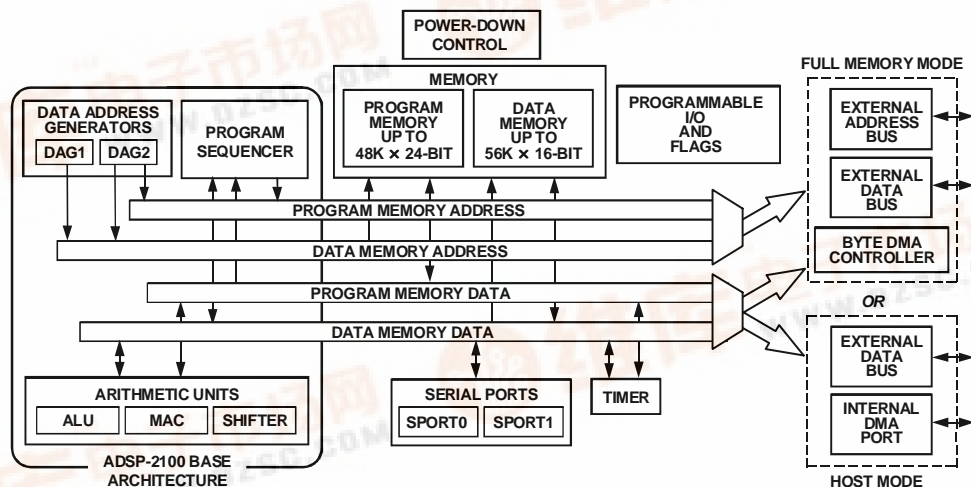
POWER-DOWN CONTROL

MEMORY

PROGRAM MEMORY UP TO 48K × 24-BIT

DATA MEMORY UP TO 56K × 16-BIT

PROGRAMMABLE I/O AND FLAGS

FULL MEMORY MODE

EXTERNAL ADDRESS BUS

EXTERNAL DATA BUS

BYTE DMA CONTROLLER

OR

EXTERNAL DATA BUS

INTERNAL DMA PORT

HOST MODE

DATA ADDRESS GENERATORS

DAG1

DAG2

PROGRAM SEQUENCER

PROGRAM MEMORY ADDRESS

DATA MEMORY ADDRESS

PROGRAM MEMORY DATA

DATA MEMORY DATA

ARITHMETIC UNITS

ALU

MAC

SHIFTER

SERIAL PORTS

SPORT0

SPORT1

TIMER

ADSP-2100 BASE ARCHITECTURE